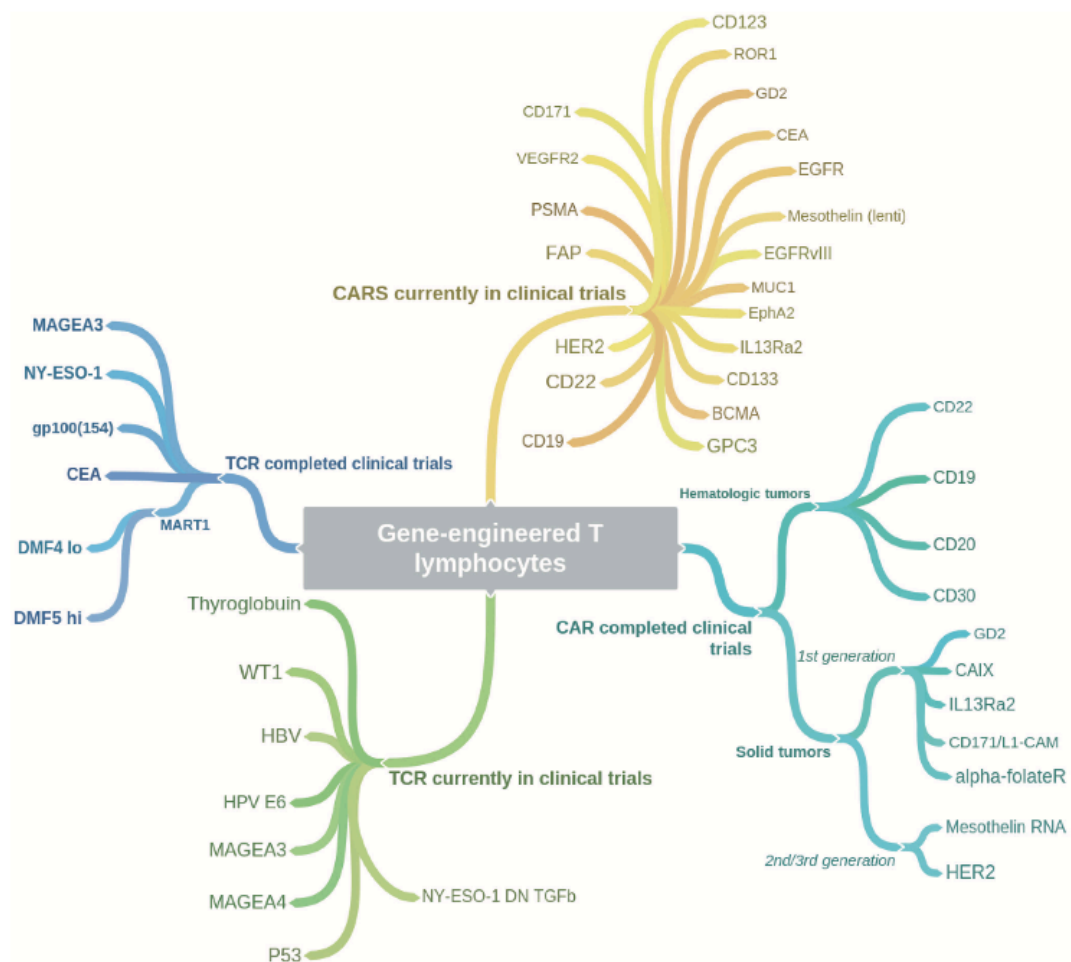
Gene-engineered T lymphocytes

CARS currently in clinical trials
CD123
ROR1
GD2
CEA
EGFR
Mesothelin (lenti)
EGFRvIII
MUC1
EphA2
IL13Ra2
CD133
BCMA
GPC3
CD171
VEGFR2
PSMA
FAP
HER2
CD22
CD19

TCR completed clinical trials
MAGEA3
NY-ESO-1
gp100(154)
CEA
MART1
DMF4 lo
DMF5 hi

CAR completed clinical trials
Hematologic tumors
CD22
CD19
CD20
CD30
1st generation
Solid tumors
GD2
CAIX
IL13Ra2
CD171/L1-CAM
alpha-folateR
2nd/3rd generation
Mesothelin RNA
HER2

TCR currently in clinical trials
Thyroglobuin
WT1
HBV
HPV E6
MAGEA3
MAGEA4
P53
NY-ESO-1 DN TGFb